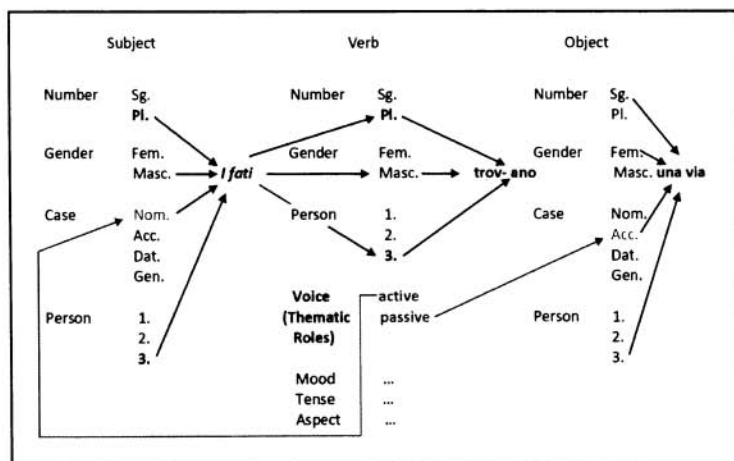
Subject

Number Sg.
Pl.

Gender Fem.
Masc.

Case Nom.
Acc.
Dat.
Gen.

Person 1.
2.
3.

I fati

Verb

Number Sg.
Pl.

Gender Fem.
Masc.

Person 1.
2.
3.

trov- ano

Voice (Thematic Roles) active
passive

Mood ...
Tense ...
Aspect ...

Object

Number Sg.
Pl.

Gender Fem.
Masc. una via

Case Nom.
Acc.
Dat.
Gen.

Person 1.
2.
3.